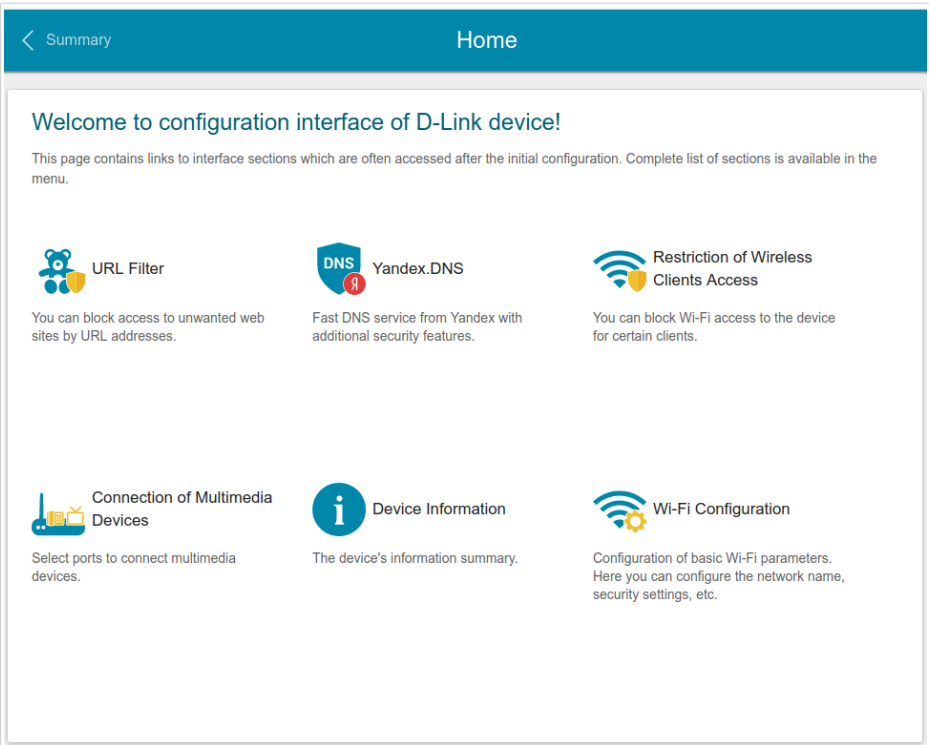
Summary

Home

Welcome to configuration interface of D-Link device!

This page contains links to interface sections which are often accessed after the initial configuration. Complete list of sections is available in the menu.

URL Filter

You can block access to unwanted web sites by URL addresses.

DNS Я

Yandex.DNS

Fast DNS service from Yandex with additional security features.

Restriction of Wireless Clients Access

You can block Wi-Fi access to the device for certain clients.

Connection of Multimedia Devices

Select ports to connect multimedia devices.

Device Information

The device's information summary.

Wi-Fi Configuration

Configuration of basic Wi-Fi parameters. Here you can configure the network name, security settings, etc.